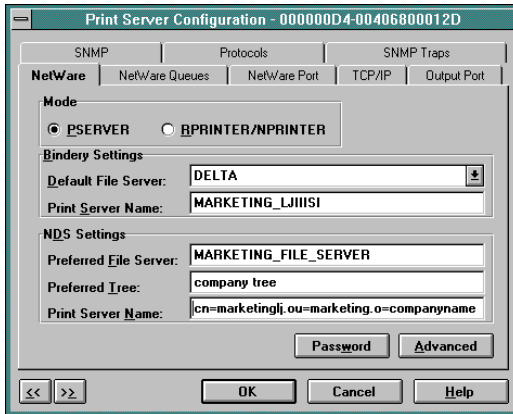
Print Server Configuration - 000000D4-00406800012D

SNMP
Protocols
SNMP Traps
NetWare
NetWare Queues
NetWare Port
TCP/IP
Output Port

Mode
PSERVER
RPRINTER/NPRINTER

Bindery Settings
Default File Server: DELTA
Print Server Name: MARKETING_LJIIISI

NDS Settings
Preferred File Server: MARKETING_FILE_SERVER
Preferred Tree: company tree
Print Server Name: cn=marketinglj.ou=marketing.o=companyname

Password
Advanced

<<
>>
OK
Cancel
Help